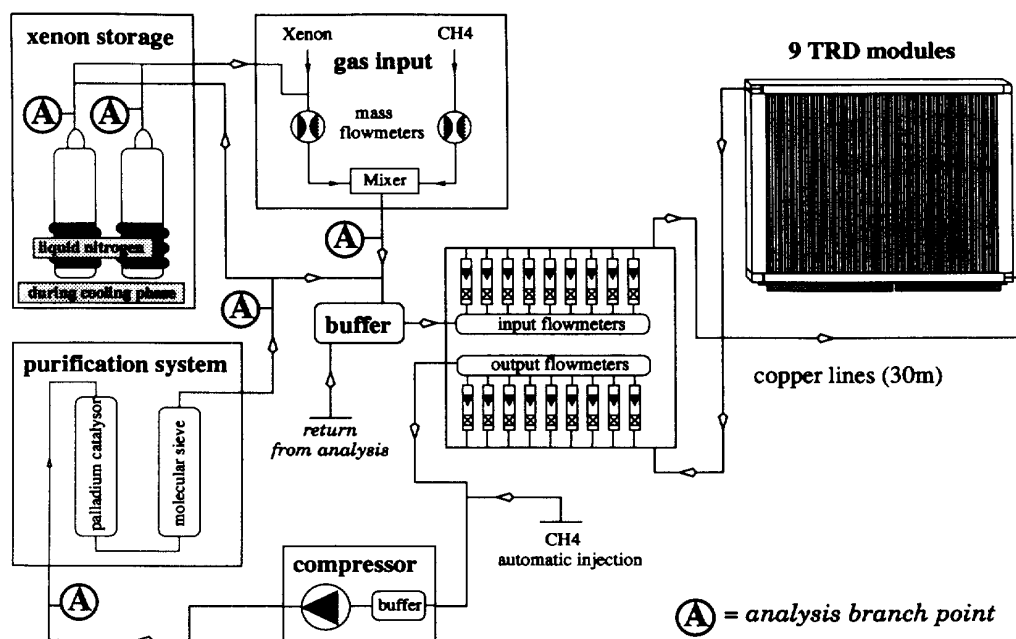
xenon storage

A

A

liquid nitrogen

during cooling phase

Xenon

CH4

gas input

mass flowmeters

Mixer

9 TRD modules

A

A

buffer

input flowmeters

output flowmeters

copper lines (30m)

purification system

palladium catalysor

molecular sieve

return from analysis

CH4 automatic injection

compressor

buffer

A

A = analysis branch point